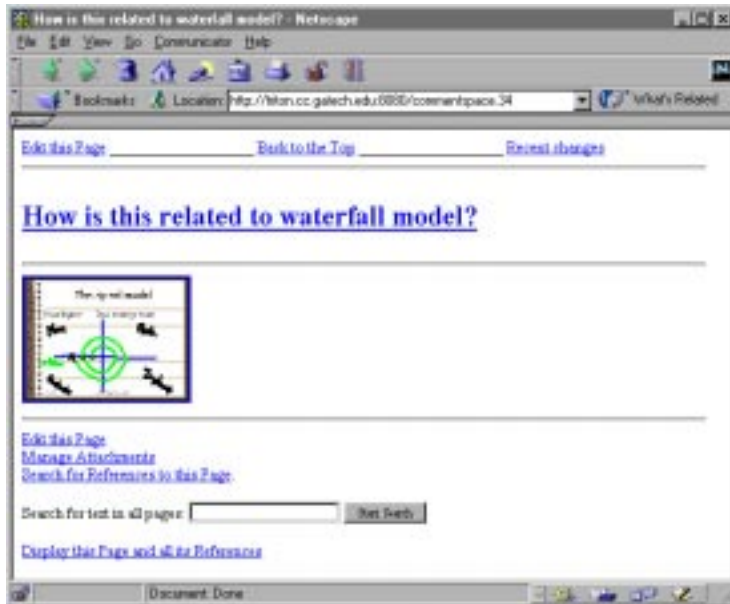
How is this related to waterfall model? - Netscape

File Edit View Go Communicator Help

Bookmarks Location: http://tieton.cc.gatech.edu:8888/commentspace.34 What's Related

Edit this Page Back to the Top Recent changes

How is this related to waterfall model?

The spiral model

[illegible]

Edit this Page
Manage Attachments
Search for References to this Page

Search for text in all pages: Start Search

Display this Page and all its References

Document: Done